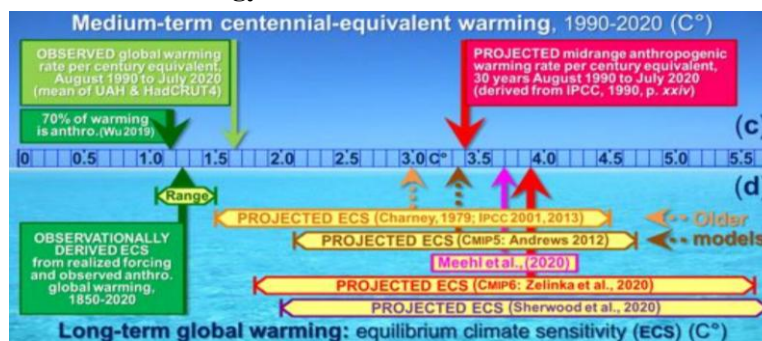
Medium-term centennial-equivalent warming, 1990-2020 (C°)

OBSERVED global warming rate per century equivalent, August 1990 to July 2020 (mean of UAH & HadCRUT4)

70% of warming is anthro. (Wu 2019)

PROJECTED midrange anthropogenic warming rate per century equivalent, 30 years August 1990 to July 2020 (derived from IPCC, 1990, p. xxiv)

(c)

0 0.5 1.0 1.5 2.0 2.5 3.0 C° 3.5 4.0 4.5 5.0 5.5

(d)

Range

OBSERVATIONALLY DERIVED ECS from realized forcing and observed anthro. global warming, 1850-2020

PROJECTED ECS (Charney, 1979; IPCC 2001, 2013)

Older models

PROJECTED ECS (CMIP5: Andrews 2012)

Meehl et al., (2020)

PROJECTED ECS (CMIP6: Zelinka et al., 2020)

PROJECTED ECS (Sherwood et al., 2020)

Long-term global warming: equilibrium climate sensitivity (ECS) (C°)